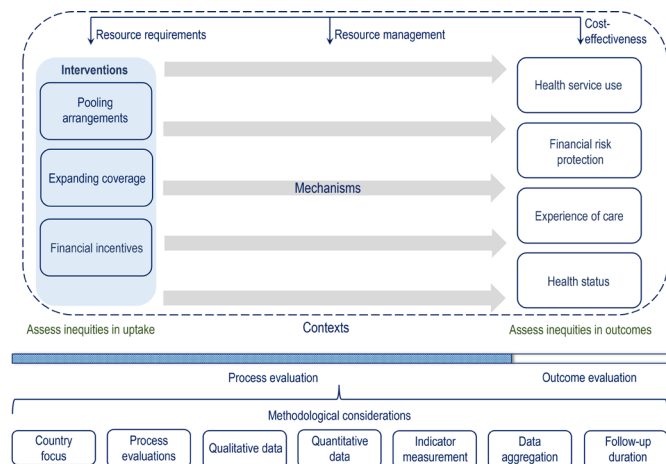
Resource requirements

Resource management

Cost-effectiveness

Interventions

Pooling arrangements

Expanding coverage

Financial incentives

Mechanisms

Health service use

Financial risk protection

Experience of care

Health status

Assess inequities in uptake

Contexts

Assess inequities in outcomes

Process evaluation

Outcome evaluation

Methodological considerations

Country focus

Process evaluations

Qualitative data

Quantitative data

Indicator measurement

Data aggregation

Follow-up duration